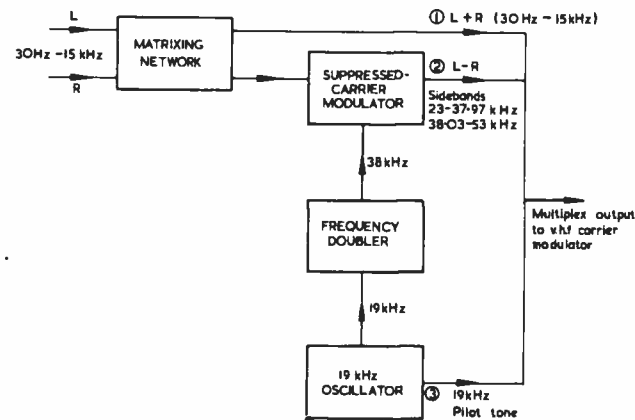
L

30Hz -15 kHz

R

MATRIXING NETWORK

① L + R (30 Hz - 15kHz)

SUPPRESSED-CARRIER MODULATOR

② L - R

Sidebands 23-37·97 k Hz 38·03-53 k Hz

38kHz

FREQUENCY DOUBLER

19kHz

19 kHz OSCILLATOR

③ 19kHz Pilot tone

Multiplex output to v.h.f carrier modulator